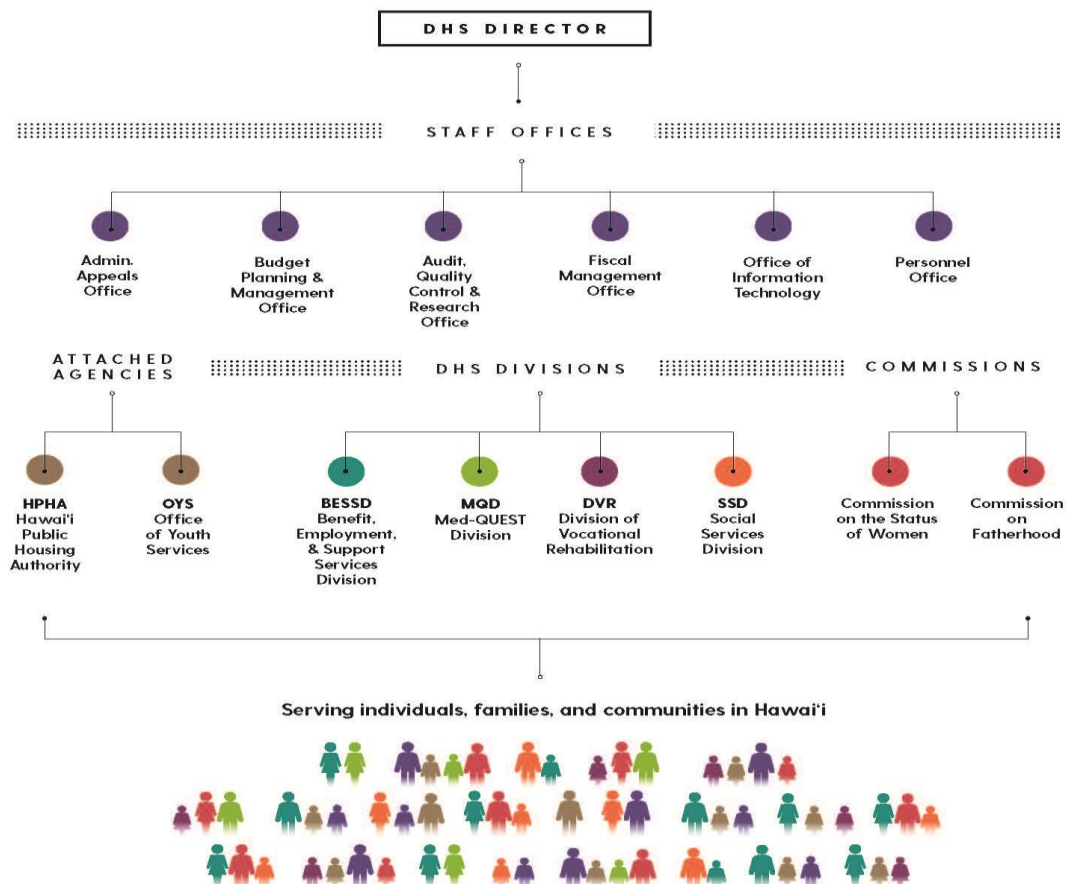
DHS DIRECTOR

STAFF OFFICES

Admin. Appeals Office

Budget Planning & Management Office

Audit, Quality Control & Research Office

Fiscal Management Office

Office of Information Technology

Personnel Office

ATTACHED AGENCIES

DHS DIVISIONS

COMMISSIONS

HPHA Hawaiʻi Public Housing Authority

OYS Office of Youth Services

BESSD Benefit, Employment, & Support Services Division

MQD Med-QUEST Division

DVR Division of Vocational Rehabilitation

SSD Social Services Division

Commission on the Status of Women

Commission on Fatherhood

Serving individuals, families, and communities in Hawaiʻi